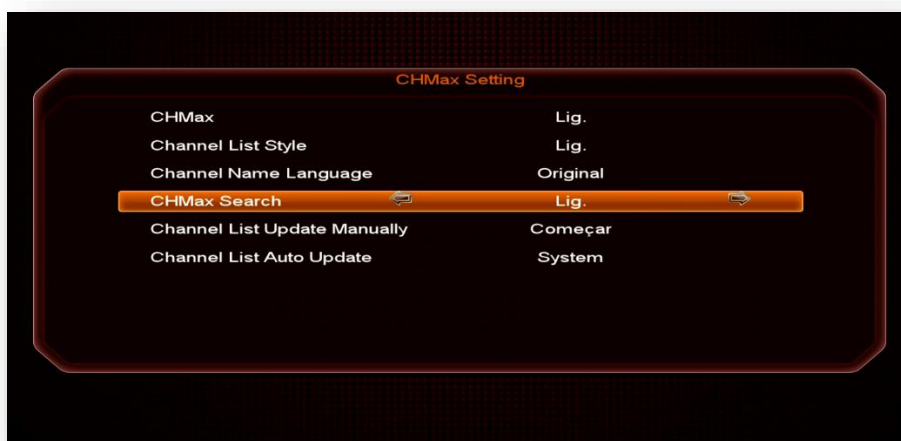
CHMax Setting

| | |
|---|---|
| CHMax | Lig. |
| Channel List Style | Lig. |
| Channel Name Language | Original |
| CHMax Search | Lig. |
| Channel List Update Manually | Começar |
| Channel List Auto Update | System |